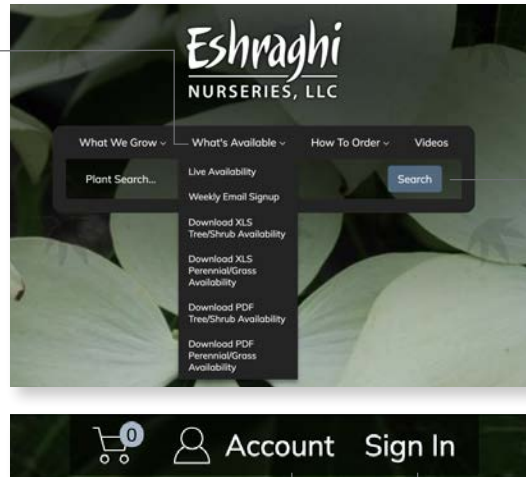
Eshraghi
NURSERIES, LLC

What We Grow ⌄ What's Available ⌄ How To Order ⌄ Videos

Plant Search... Search

Live Availability
Weekly Email Signup
Download XLS Tree/Shrub Availability
Download XLS Perennial/Grass Availability
Download PDF Tree/Shrub Availability
Download PDF Perennial/Grass Availability

0 Account Sign In